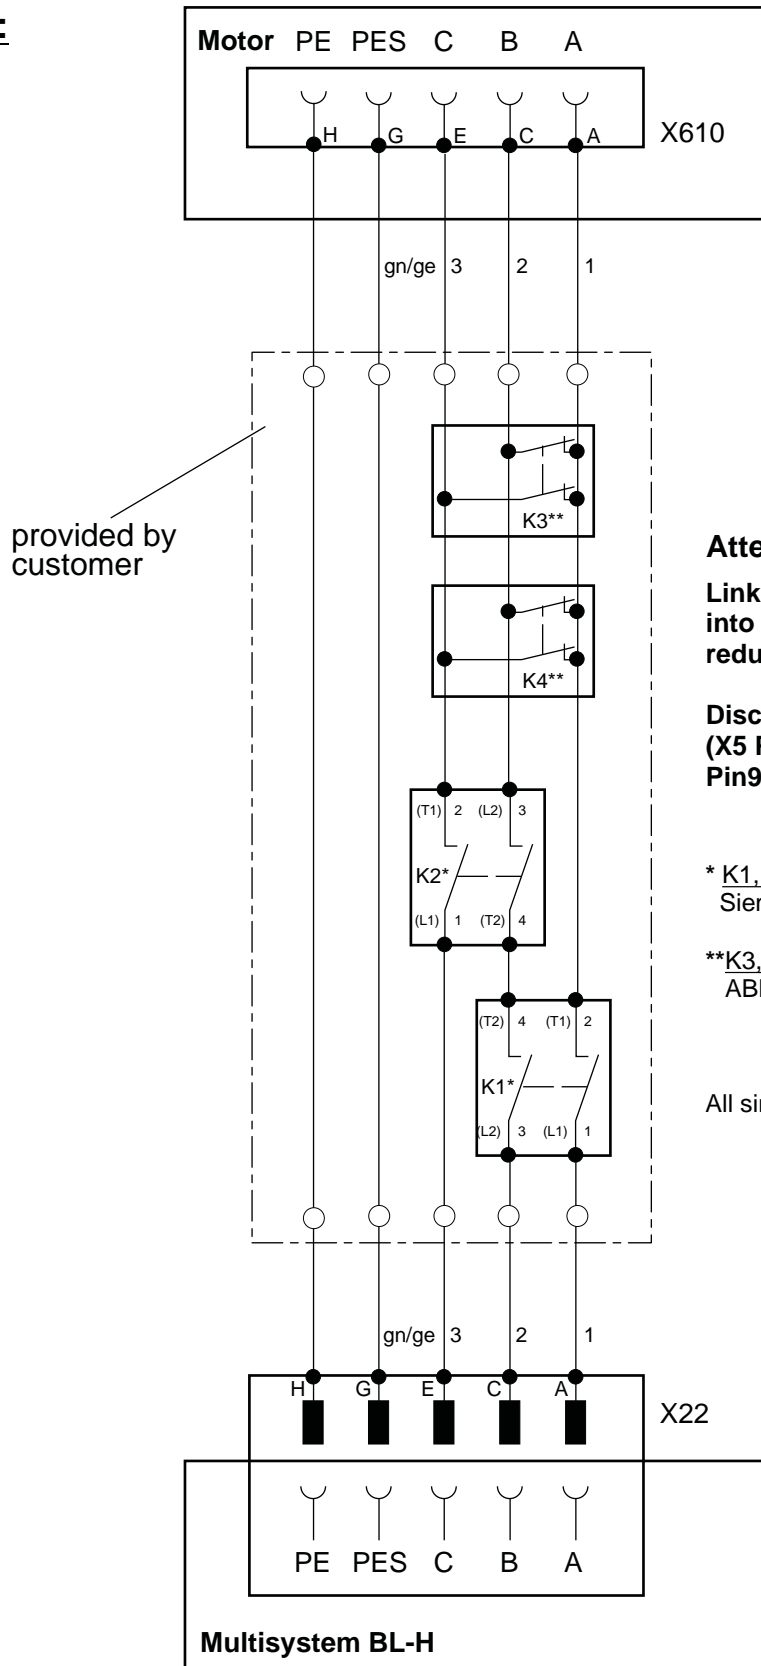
E

Motor PE PES C B A

H G E C A

X610

gn/ge 3 2 1

provided by customer

K3**

K4**

(T1) 2 (L2) 3

K2*

(L1) 1 (T2) 4

(T2) 4 (T1) 2

K1*

(L2) 3 (L1) 1

Atte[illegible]

Link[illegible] into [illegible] redu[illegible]

Disc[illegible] (X5 P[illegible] Pin9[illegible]

* K1, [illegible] Sie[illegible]

**K3, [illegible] ABI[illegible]

All si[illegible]

gn/ge 3 2 1

H G E C A

X22

PE PES C B A

Multisystem BL-H